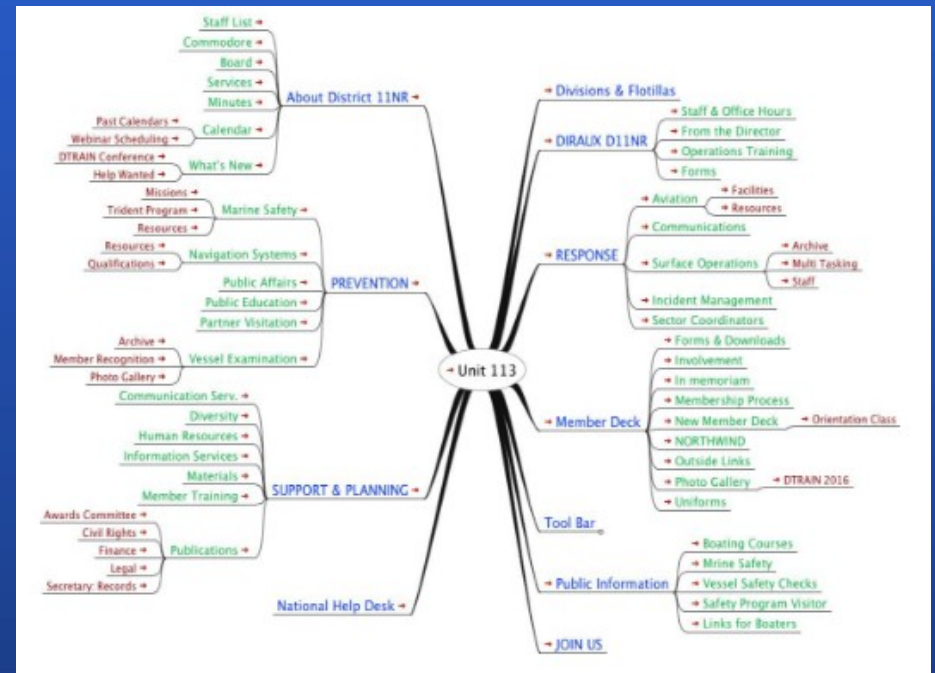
Unit 113

About District 11NR
Staff List
Commodore
Board
Services
Minutes
Calendar
Past Calendars
Webinar Scheduling
What's New
DTRAIN Conference
Help Wanted

PREVENTION
Marine Safety
Missions
Trident Program
Resources
Navigation Systems
Resources
Qualifications
Public Affairs
Public Education
Partner Visitation
Vessel Examination
Archive
Member Recognition
Photo Gallery

SUPPORT & PLANNING
Communication Serv.
Diversity
Human Resources
Information Services
Materials
Member Training
Publications
Awards Committee
Civil Rights
Finance
Legal
Secretary: Records

National Help Desk

Divisions & Flotillas

DIRAUX D11NR
Staff & Office Hours
From the Director
Operations Training
Forms

RESPONSE
Aviation
Facilities
Resources
Communications
Surface Operations
Archive
Multi Tasking
Staff
Incident Management
Sector Coordinators

Member Deck
Forms & Downloads
Involvement
In memoriam
Membership Process
New Member Deck
Orientation Class
NORTHWIND
Outside Links
Photo Gallery
DTRAIN 2016
Uniforms

Tool Bar

Public Information
Boating Courses
Mrine Safety
Vessel Safety Checks
Safety Program Visitor
Links for Boaters

JOIN US